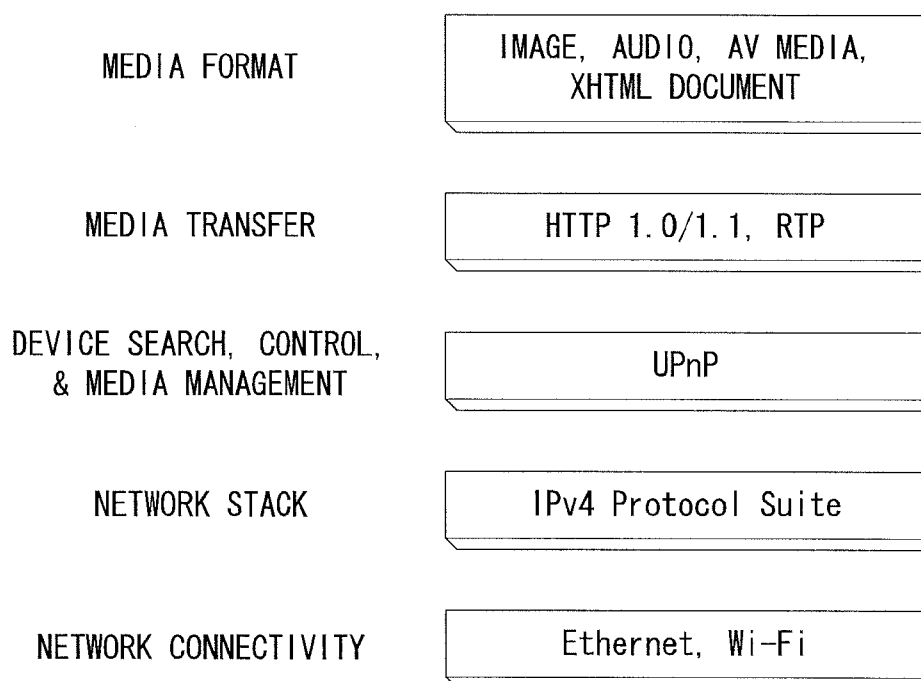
MEDIA FORMAT

IMAGE, AUDIO, AV MEDIA, XHTML DOCUMENT

MEDIA TRANSFER

HTTP 1.0/1.1, RTP

DEVICE SEARCH, CONTROL, & MEDIA MANAGEMENT

UPnP

NETWORK STACK

IPv4 Protocol Suite

NETWORK CONNECTIVITY

Ethernet, Wi-Fi